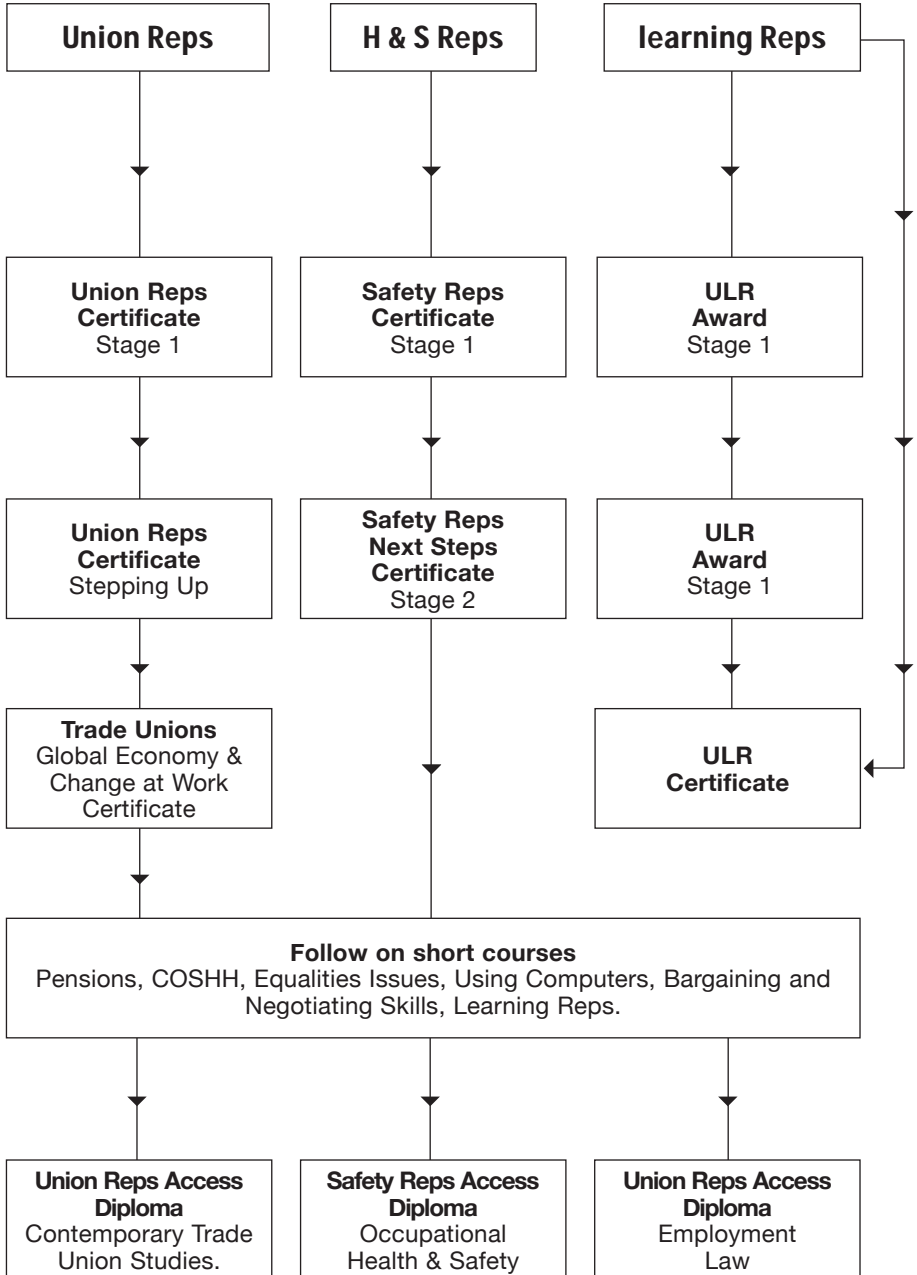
Union Reps

H & S Reps

learning Reps

Union Reps Certificate
Stage 1

Safety Reps Certificate
Stage 1

ULR Award
Stage 1

Union Reps Certificate
Stepping Up

Safety Reps Next Steps Certificate
Stage 2

ULR Award
Stage 1

Trade Unions
Global Economy & Change at Work Certificate

ULR Certificate

Follow on short courses
Pensions, COSHH, Equalities Issues, Using Computers, Bargaining and Negotiating Skills, Learning Reps.

Union Reps Access Diploma
Contemporary Trade Union Studies.

Safety Reps Access Diploma
Occupational Health & Safety

Union Reps Access Diploma
Employment Law